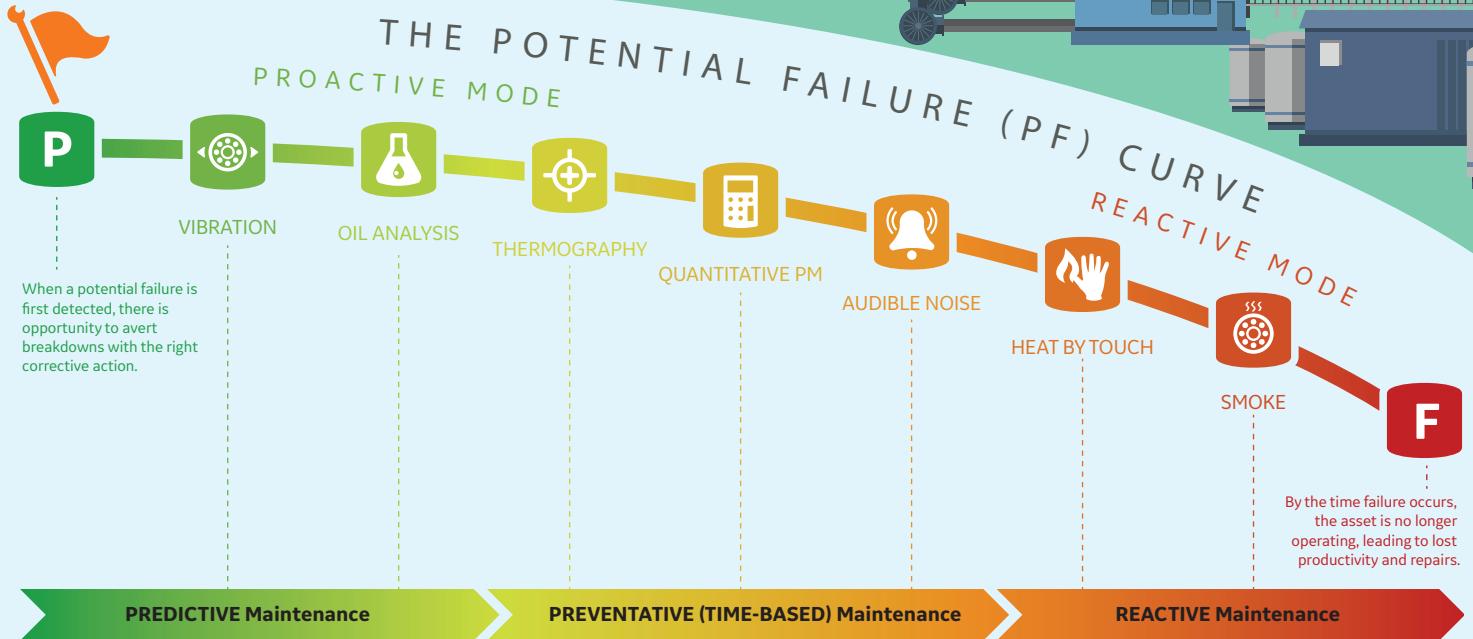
THE POTENTIAL FAILURE (PF) CURVE

PROACTIVE MODE

P

VIBRATION

OIL ANALYSIS

THERMOGRAPHY

QUANTITATIVE PM

AUDIBLE NOISE

REACTIVE MODE

HEAT BY TOUCH

SMOKE

F

When a potential failure is first detected, there is opportunity to avert breakdowns with the right corrective action.

By the time failure occurs, the asset is no longer operating, leading to lost productivity and repairs.

PREDICTIVE Maintenance

PREVENTATIVE (TIME-BASED) Maintenance

REACTIVE Maintenance